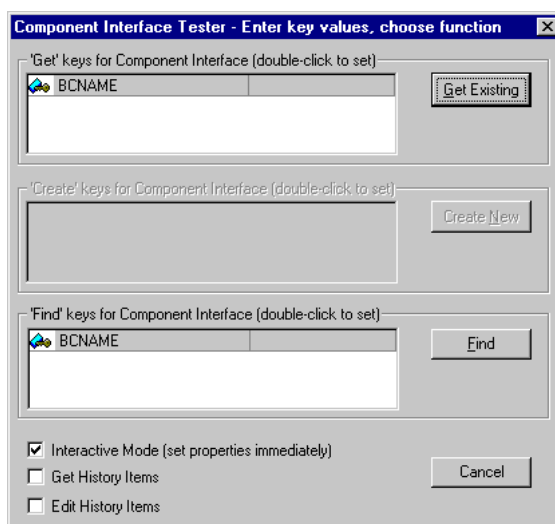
Component Interface Tester - Enter key values, choose function
X

'Get' keys for Component Interface (double-click to set)

BCNAME

Get Existing

'Create' keys for Component Interface (double-click to set)

Create New

'Find' keys for Component Interface (double-click to set)

BCNAME

Find

☑ Interactive Mode (set properties immediately)
☐ Get History Items
☐ Edit History Items

Cancel